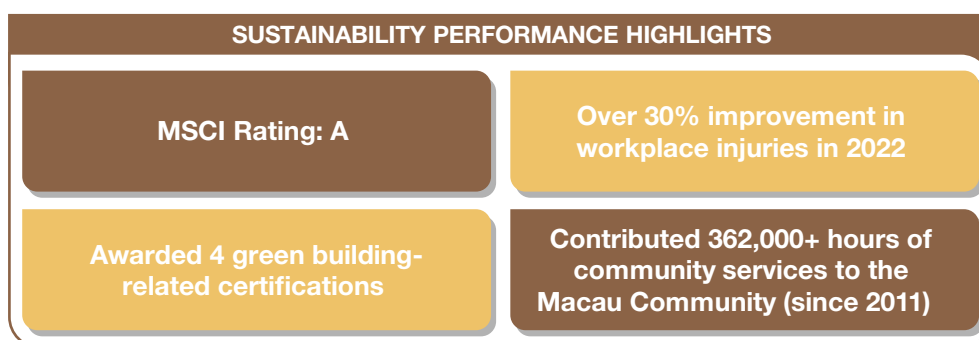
SUSTAINABILITY PERFORMANCE HIGHLIGHTS

MSCI Rating: A

Over 30% improvement in workplace injuries in 2022

Awarded 4 green building-related certifications

Contributed 362,000+ hours of community services to the Macau Community (since 2011)